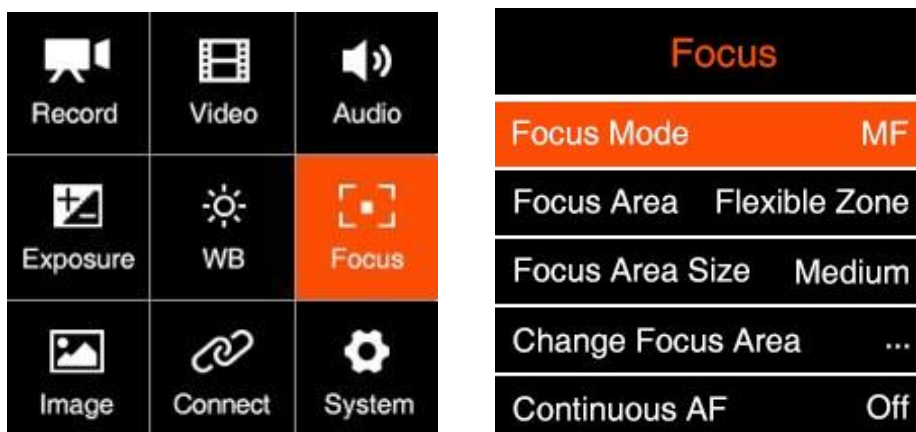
Record
Video
Audio
Exposure
WB
Focus
Image
Connect
System

Focus

| | |
|---|---|
| Focus Mode | MF |
| Focus Area | Flexible Zone |
| Focus Area Size | Medium |
| Change Focus Area | ... |
| Continuous AF | Off |